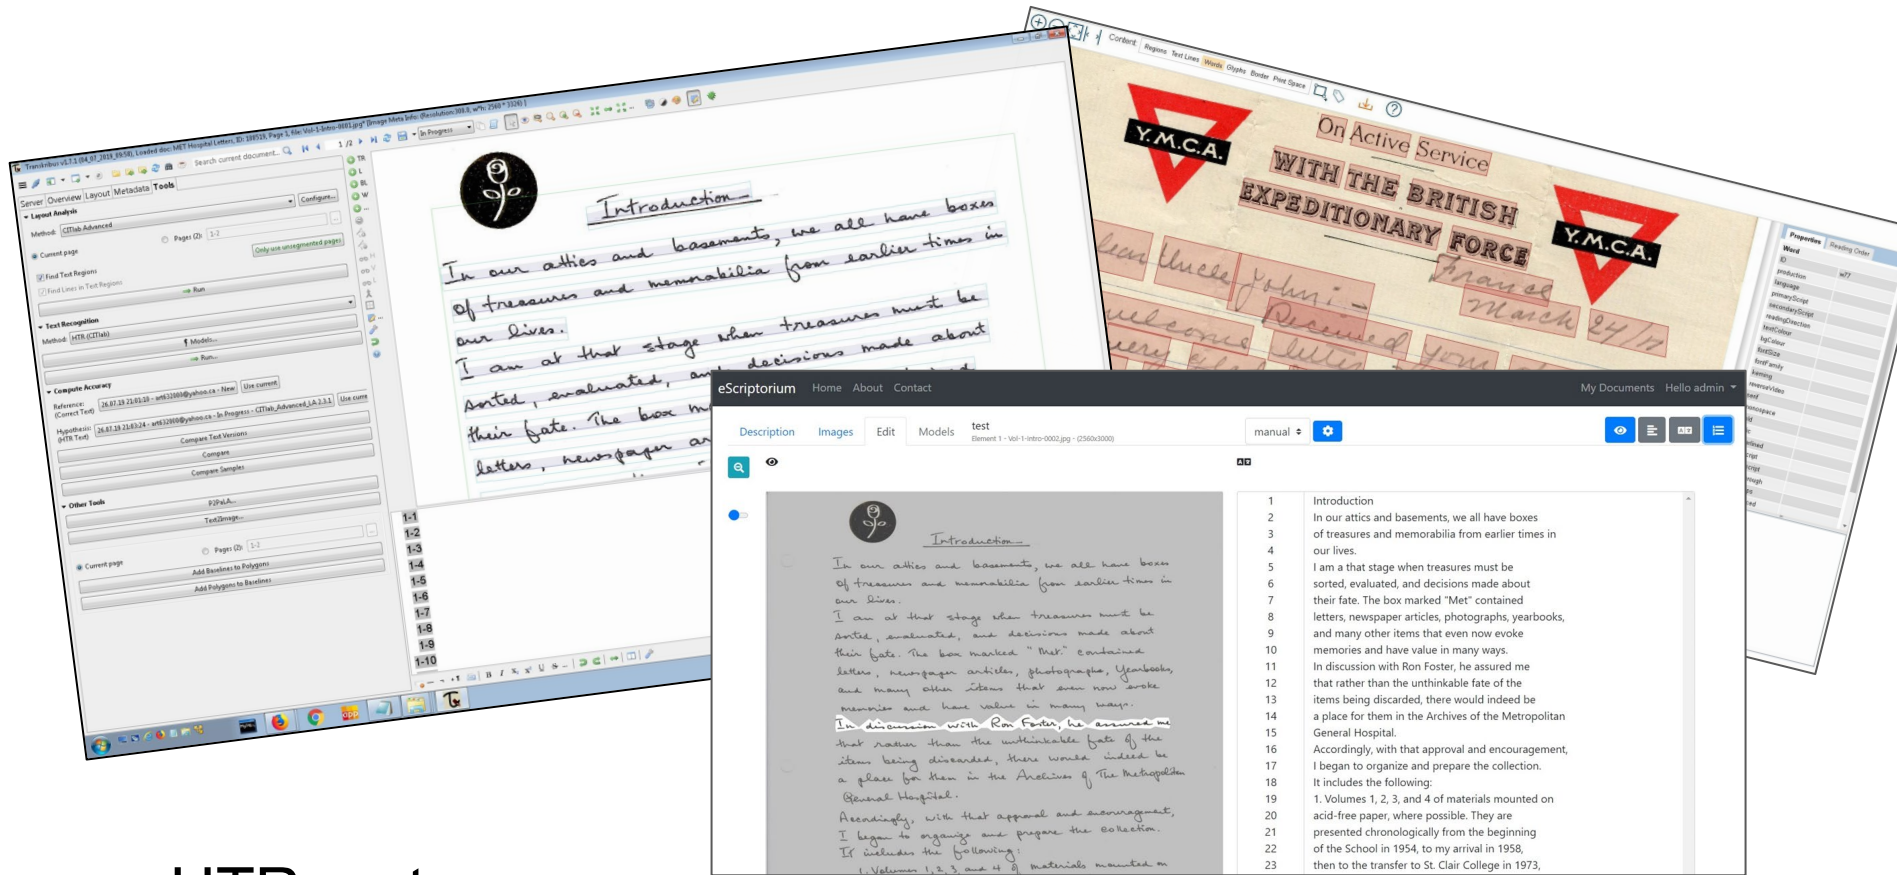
Introduction

In our attics and basements, we all have boxes of treasures and memorabilia from earlier times in our lives.

I am at that stage when treasures must be sorted, evaluated, and decisions made about their fate. The box m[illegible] letters, newspaper ar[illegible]

Server Overview Layout Metadata Tools

Layout Analysis

Method: CITlab Advanced

Configure...

Current page

Pages (2):

Only use unsegmented pages

Find Text Regions

Find Lines in Text Regions

Run

Text Recognition

Method: HTR (CITlab)

Models...

Run...

Compute Accuracy

Compare Text Versions

Compare

Compare Samples

Other Tools

P2PaLA...

Text2Image...

Add Baselines to Polygons

Add Polygons to Baselines

1-1
1-2
1-3
1-4
1-5
1-6
1-7
1-8
1-9
1-10

Y.M.C.A.

On Active Service

WITH THE BRITISH EXPEDITIONARY FORCE

Y.M.C.A.

France

March 24/17

Properties

Reading Order

eScriptorium Home About Contact

My Documents Hello admin

Description Images Edit Models

test

Element 1 - Vol-1-intro-0002.jpg - (2560x3000)

manual

| 1 | Introduction |
|---|---|
| 2 | In our attics and basements, we all have boxes |
| 3 | of treasures and memorabilia from earlier times in |
| 4 | our lives. |
| 5 | I am a that stage when treasures must be |
| 6 | sorted, evaluated, and decisions made about |
| 7 | their fate. The box marked "Met" contained |
| 8 | letters, newspaper articles, photographs, yearbooks, |
| 9 | and many other items that even now evoke |
| 10 | memories and have value in many ways. |
| 11 | In discussion with Ron Foster, he assured me |
| 12 | that rather than the unthinkable fate of the |
| 13 | items being discarded, there would indeed be |
| 14 | a place for them in the Archives of the Metropolitan |
| 15 | General Hospital. |
| 16 | Accordingly, with that approval and encouragement, |
| 17 | I began to organize and prepare the collection. |
| 18 | It includes the following: |
| 19 | 1. Volumes 1, 2, 3, and 4 of materials mounted on |
| 20 | acid-free paper, where possible. They are |
| 21 | presented chronologically from the beginning |
| 22 | of the School in 1954, to my arrival in 1958, |
| 23 | then to the transfer to St. Clair College in 1973, |

HTR